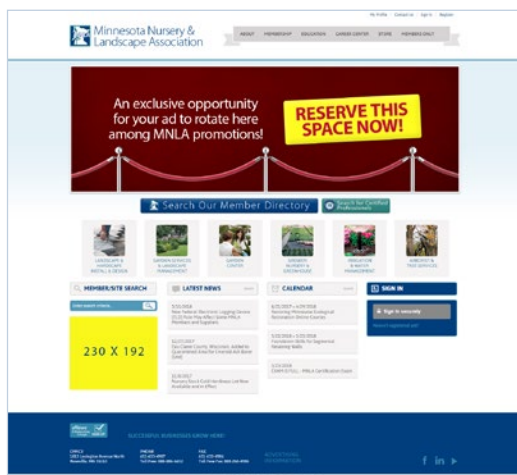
My Profile | Contact Us | Sign In | Register

Minnesota Nursery & Landscape Association

ABOUT MEMBERSHIP EDUCATION GARDEN CENTER STORE MEMBERS ONLY

An exclusive opportunity for your ad to rotate here among MNLA promotions!

RESERVE THIS SPACE NOW!

Search Our Member Directory

Search for Certified Professionals

LANDSCAPE & HARDSCAPE INSTALL & DESIGN

GARDEN SERVICES & LANDSCAPE MANAGEMENT

GARDEN CENTER

GROWER NURSERY & GREENHOUSE

IRRIGATION & WATER MANAGEMENT

ARBORIST & TREE SERVICES

MEMBER/SITE SEARCH

LATEST NEWS

CALENDAR

SIGN IN

Sign in securely

230 X 192

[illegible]

SUCCESSFUL BUSINESSES GROW HERE!

OFFICE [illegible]

PHONE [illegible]

FAX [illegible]

ADVERTISING INFORMATION

f in